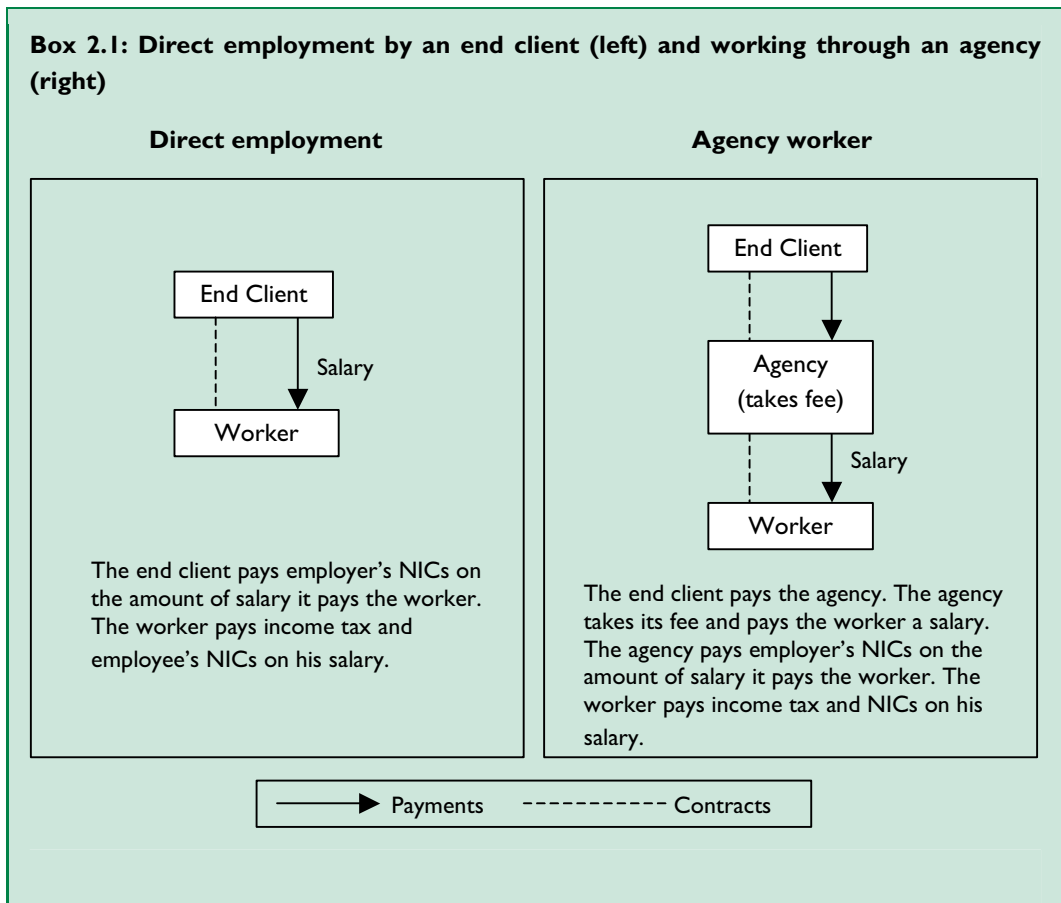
**Box 2.1: Direct employment by an end client (left) and working through an agency (right)**

**Direct employment**

End Client

Salary

Worker

The end client pays employer's NICs on the amount of salary it pays the worker. The worker pays income tax and employee's NICs on his salary.

**Agency worker**

End Client

Agency (takes fee)

Salary

Worker

The end client pays the agency. The agency takes its fee and pays the worker a salary. The agency pays employer's NICs on the amount of salary it pays the worker. The worker pays income tax and NICs on his salary.

Payments Contracts